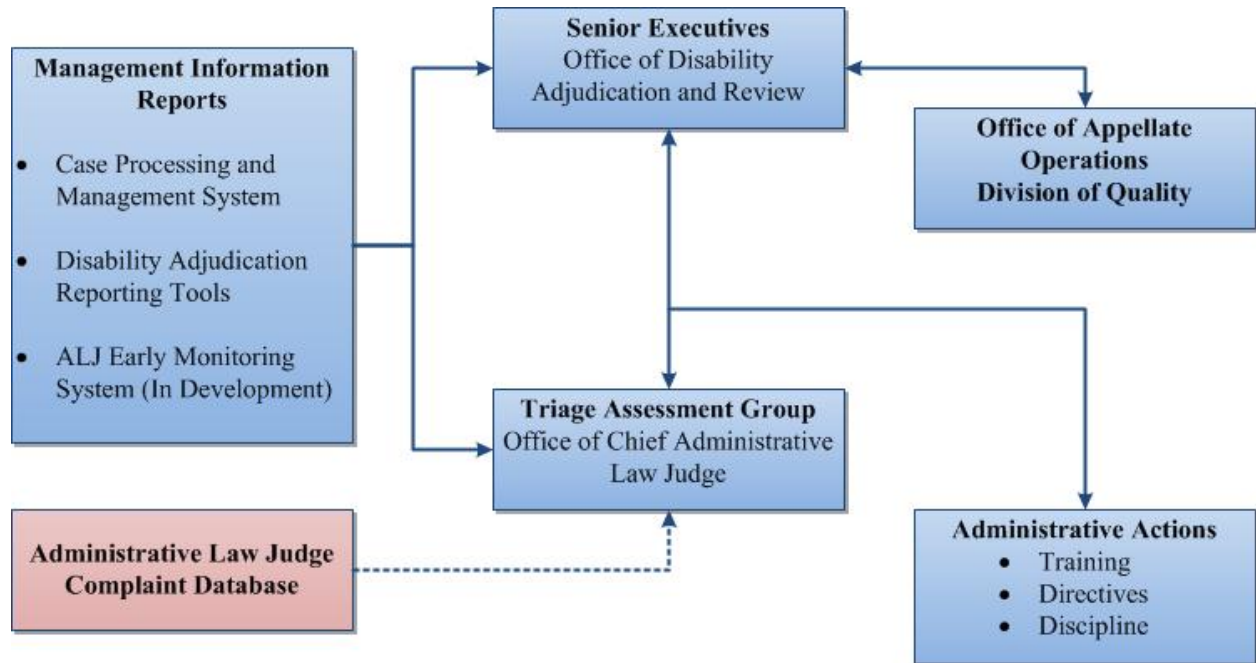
Management Information Reports

- Case Processing and Management System
- Disability Adjudication Reporting Tools
- ALJ Early Monitoring System (In Development)

Senior Executives
Office of Disability Adjudication and Review

Office of Appellate Operations
Division of Quality

Triage Assessment Group
Office of Chief Administrative Law Judge

Administrative Law Judge Complaint Database

Administrative Actions
- Training
- Directives
- Discipline